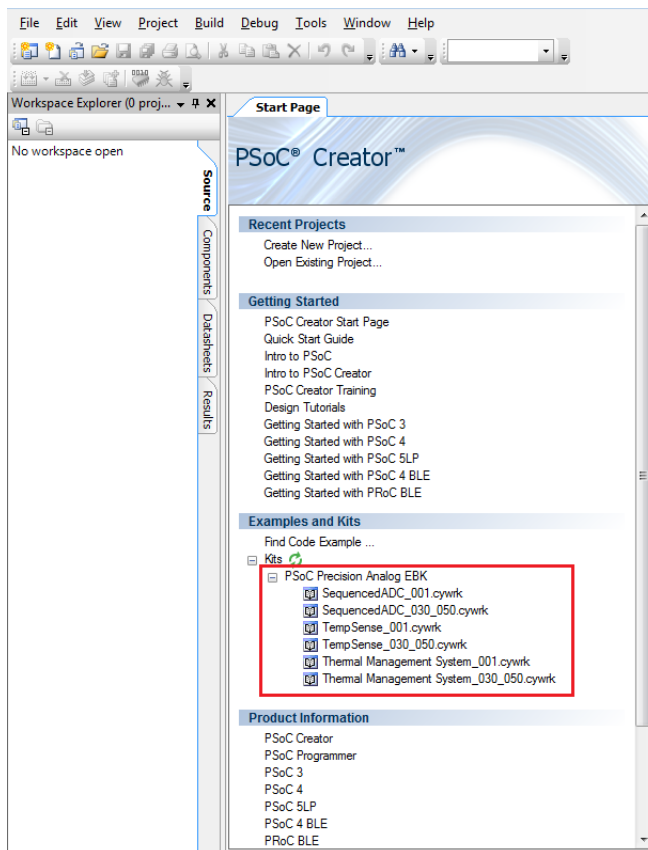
File Edit View Project Build Debug Tools Window Help

Workspace Explorer (0 proj... ▾ ᛫ ✕

No workspace open

Source

Components

Datasheets

Results

Start Page

PSoC® Creator™

Recent Projects

Create New Project...
Open Existing Project...

Getting Started

PSoC Creator Start Page
Quick Start Guide
Intro to PSoC
Intro to PSoC Creator
PSoC Creator Training
Design Tutorials
Getting Started with PSoC 3
Getting Started with PSoC 4
Getting Started with PSoC 5LP
Getting Started with PSoC 4 BLE
Getting Started with PRoC BLE

Examples and Kits

Find Code Example ...
Kits
PSoC Precision Analog EBK
SequencedADC_001.cywrk
SequencedADC_030_050.cywrk
TempSense_001.cywrk
TempSense_030_050.cywrk
Thermal Management System_001.cywrk
Thermal Management System_030_050.cywrk

Product Information

PSoC Creator
PSoC Programmer
PSoC 3
PSoC 4
PSoC 5LP
PSoC 4 BLE
PRoC BLE